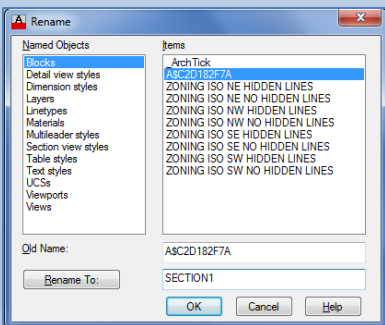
Rename

Named Objects

Blocks
Detail view styles
Dimension styles
Layers
Linetypes
Materials
Multileader styles
Section view styles
Table styles
Text styles
UCSs
Viewports
Views

Items

_ArchTick
A$C2D182F7A
ZONING ISO NE HIDDEN LINES
ZONING ISO NE NO HIDDEN LINES
ZONING ISO NW HIDDEN LINES
ZONING ISO NW NO HIDDEN LINES
ZONING ISO SE HIDDEN LINES
ZONING ISO SE NO HIDDEN LINES
ZONING ISO SW HIDDEN LINES
ZONING ISO SW NO HIDDEN LINES

Old Name: A$C2D182F7A

Rename To: SECTION1

OK Cancel Help